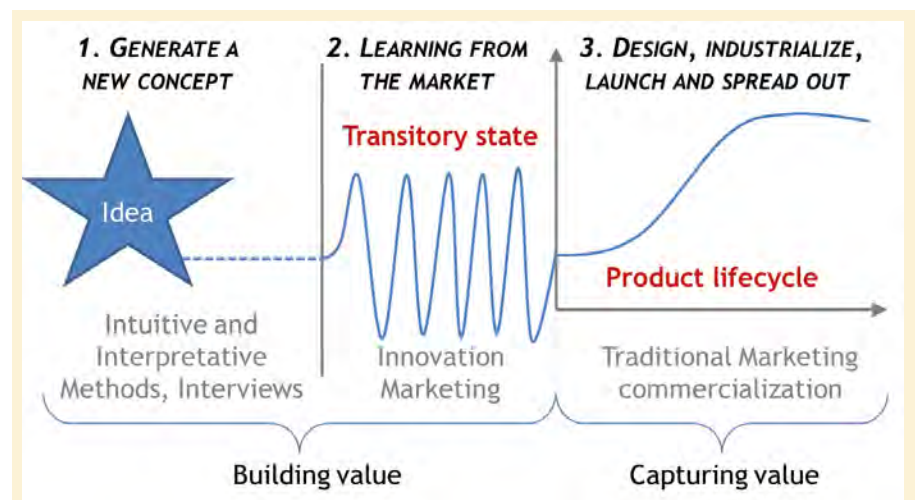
1. GENERATE A NEW CONCEPT

2. LEARNING FROM THE MARKET

3. DESIGN, INDUSTRIALIZE, LAUNCH AND SPREAD OUT

Transitory state

Idea

Product lifecycle

Intuitive and Interpretative Methods, Interviews

Innovation Marketing

Traditional Marketing commercialization

Building value

Capturing value